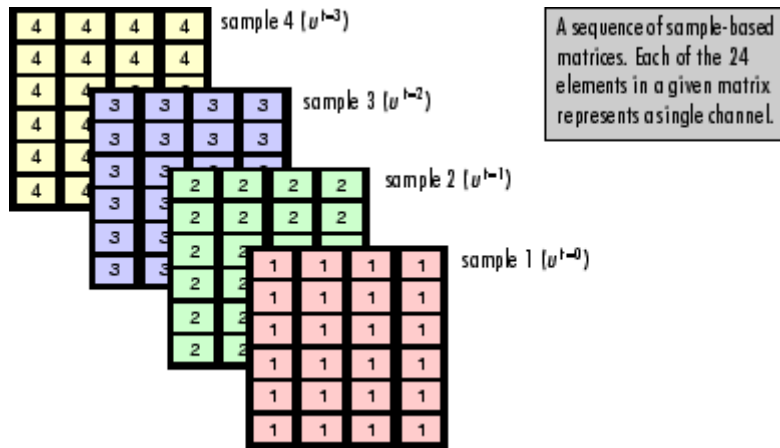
sample 4 ($u^{t-3}$)

sample 3 ($u^{t-2}$)

sample 2 ($u^{t-1}$)

sample 1 ($u^{t-0}$)

A sequence of sample-based matrices. Each of the 24 elements in a given matrix represents a single channel.

| 4 | 4 | 4 | 4 |
|---|---|---|---|
| 4 | 4 | 4 | 4 |
| 4 | | | |
| 4 | | | |
| 4 | | | |
| 4 | 4 | | |

| 3 | 3 | 3 | 3 |
|---|---|---|---|
| 3 | 3 | 3 | 3 |
| 3 | 3 | | |
| 3 | 3 | | |
| 3 | 3 | | |
| 3 | 3 | | |

| 2 | 2 | 2 | 2 |
|---|---|---|---|
| 2 | 2 | 2 | 2 |
| 2 | 2 | | |
| 2 | 2 | | |
| 2 | 2 | | |
| 2 | 2 | | |

| 1 | 1 | 1 | 1 |
|---|---|---|---|
| 1 | 1 | 1 | 1 |
| 1 | 1 | 1 | 1 |
| 1 | 1 | 1 | 1 |
| 1 | 1 | 1 | 1 |
| 1 | 1 | 1 | 1 |